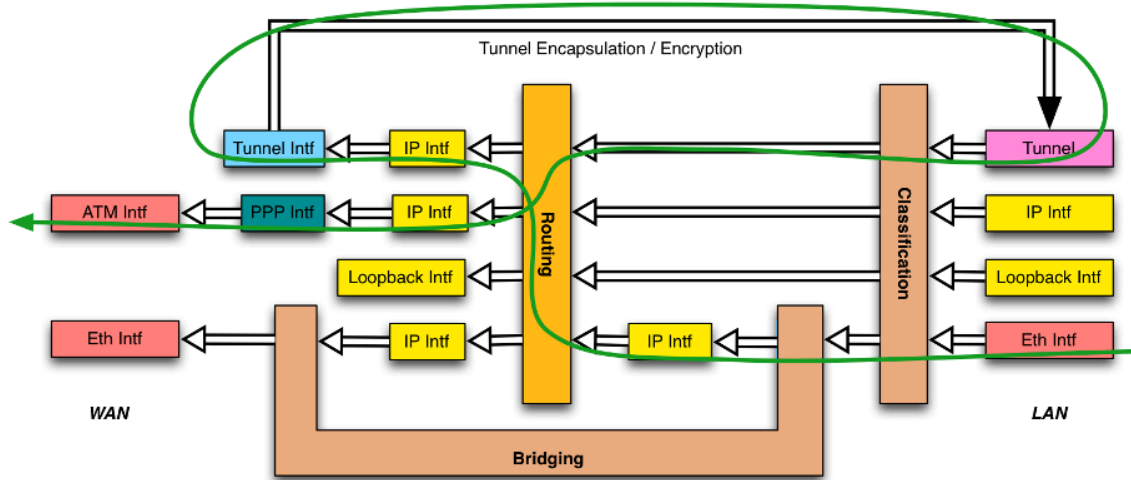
Tunnel Encapsulation / Encryption

Tunnel Intf
IP Intf
Tunnel

ATM Intf
PPP Intf
IP Intf
Routing
Classification
IP Intf

Loopback Intf
Loopback Intf

Eth Intf
IP Intf
IP Intf
Eth Intf

WAN
LAN

Bridging